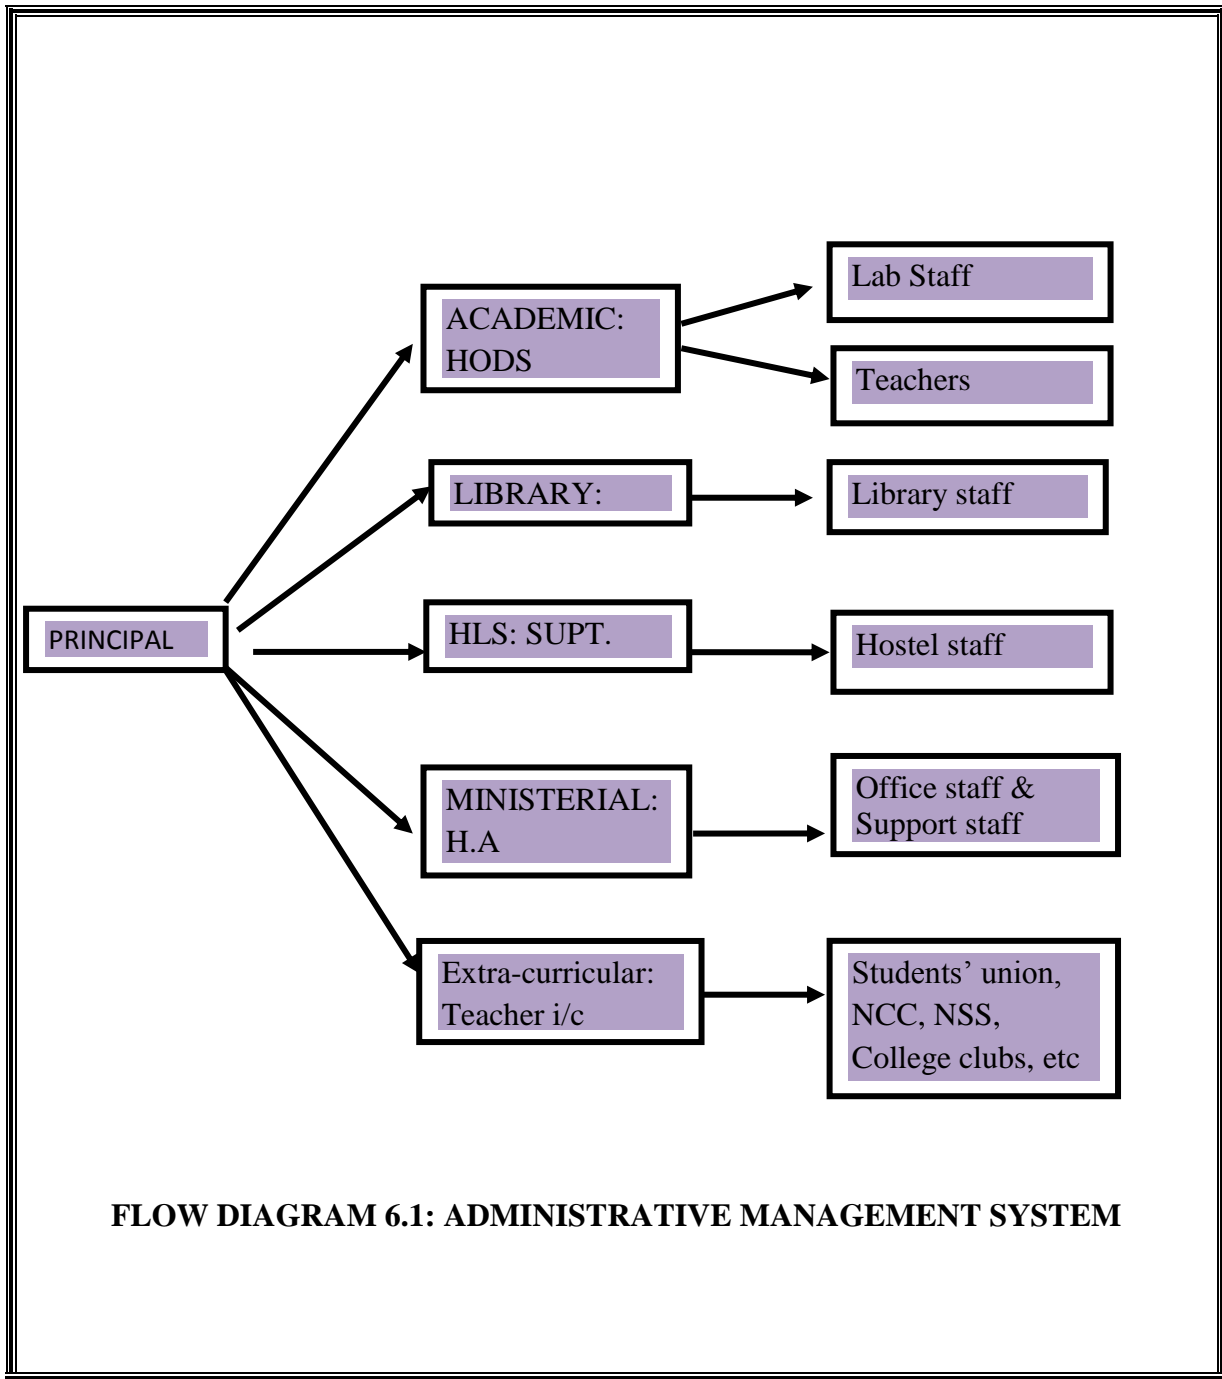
PRINCIPAL

ACADEMIC: HODS

Lab Staff

Teachers

LIBRARY:

Library staff

HLS: SUPT.

Hostel staff

MINISTERIAL: H.A

Office staff & Support staff

Extra-curricular: Teacher i/c

Students' union, NCC, NSS, College clubs, etc

FLOW DIAGRAM 6.1: ADMINISTRATIVE MANAGEMENT SYSTEM